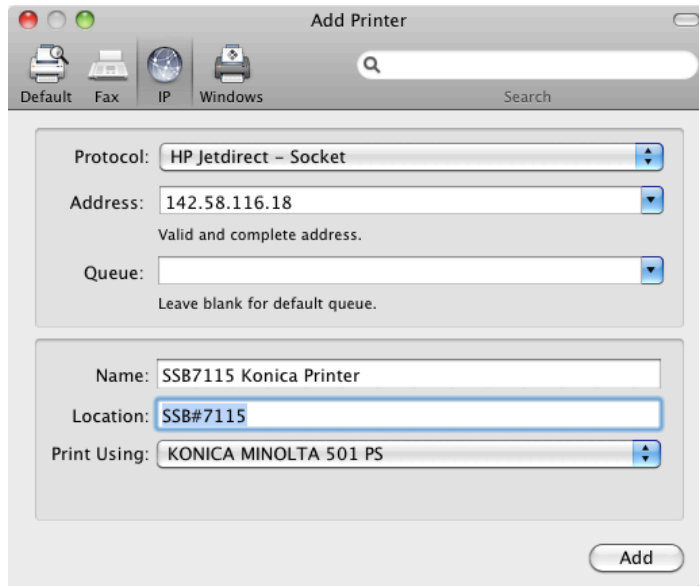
Add Printer

Default Fax IP Windows

Search

Protocol: HP Jetdirect - Socket

Address: 142.58.116.18

Valid and complete address.

Queue:

Leave blank for default queue.

Name: SSB7115 Konica Printer

Location: SSB#7115

Print Using: KONICA MINOLTA 501 PS

Add